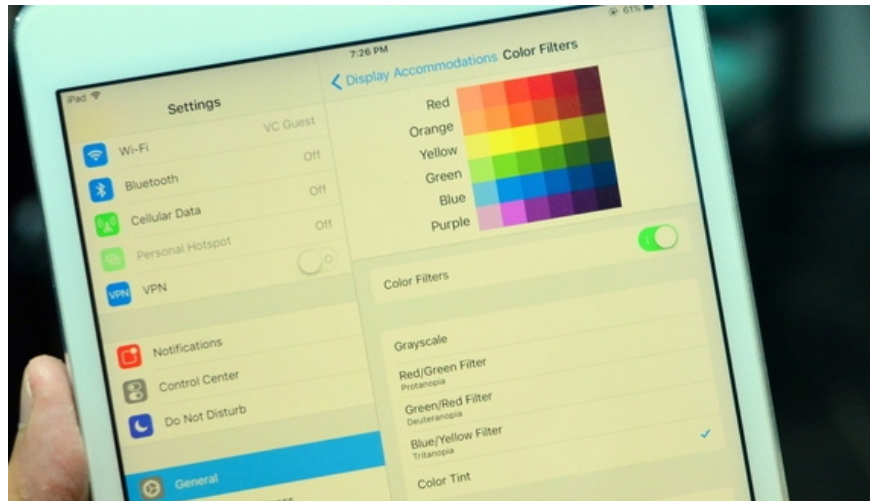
iPad

7:26 PM

61%

Settings

Wi-Fi VC Guest

Bluetooth Off

Cellular Data Off

Personal Hotspot Off

VPN VPN

Notifications

Control Center

Do Not Disturb

General

< Display Accommodations Color Filters

Red

Orange

Yellow

Green

Blue

Purple

Color Filters

Grayscale

Red/Green Filter
Protanopia

Green/Red Filter
Deuteranopia

Blue/Yellow Filter
Tritanopia

Color Tint